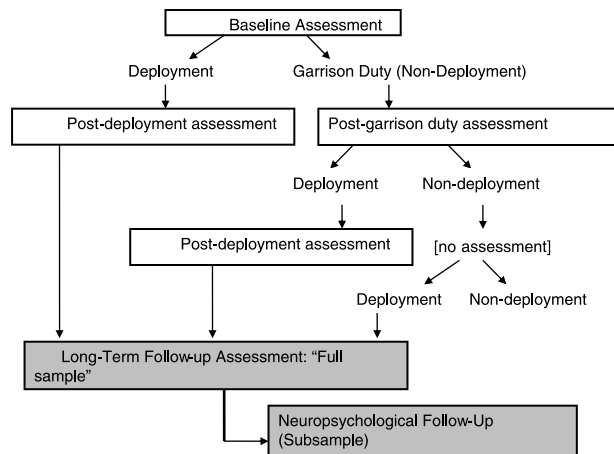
Baseline Assessment

Deployment

Garrison Duty (Non-Deployment)

Post-deployment assessment

Post-garrison duty assessment

Deployment

Non-deployment

Post-deployment assessment

[no assessment]

Deployment

Non-deployment

Long-Term Follow-up Assessment: "Full sample"

Neuropsychological Follow-Up (Subsample)